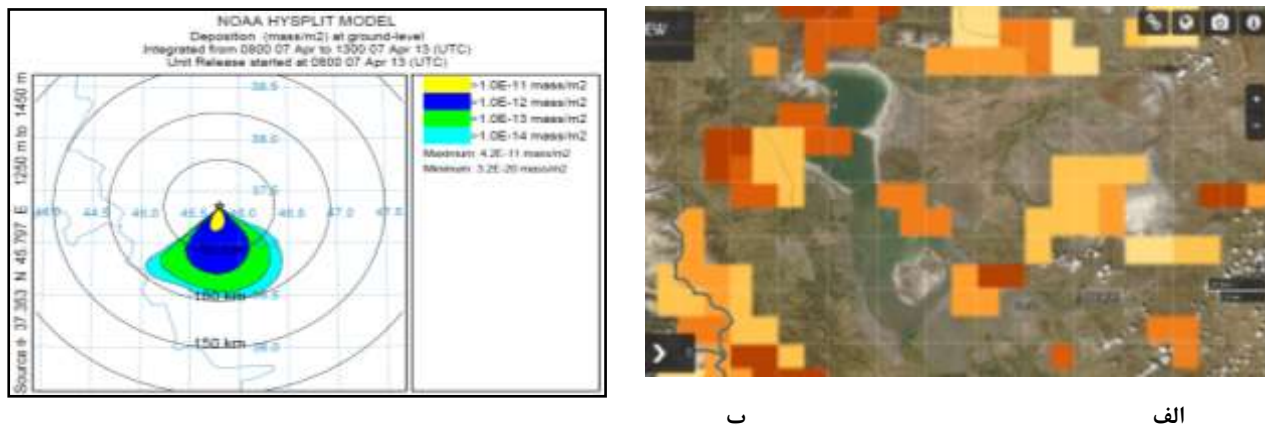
NOAA HYSPLIT MODEL
Deposition (mass/m2) at ground-level
Integrated from 0800 07 Apr to 1300 07 Apr 13 (UTC)
Unit Release started at 0800 07 Apr 13 (UTC)

>1.0E-11 mass/m2
>1.0E-12 mass/m2
>1.0E-13 mass/m2
>1.0E-14 mass/m2
Maximum: 4.2E-11 mass/m2
Minimum: 3.2E-20 mass/m2

38.5
38.0
37.5
46.0 44.5 45.0 45.5 46.0 46.5 47.0 47.5
100 km
150 km
38.0

Source ★ 37.363 N 45.707 E 1250 m to 1450 m

EW

ب

الف